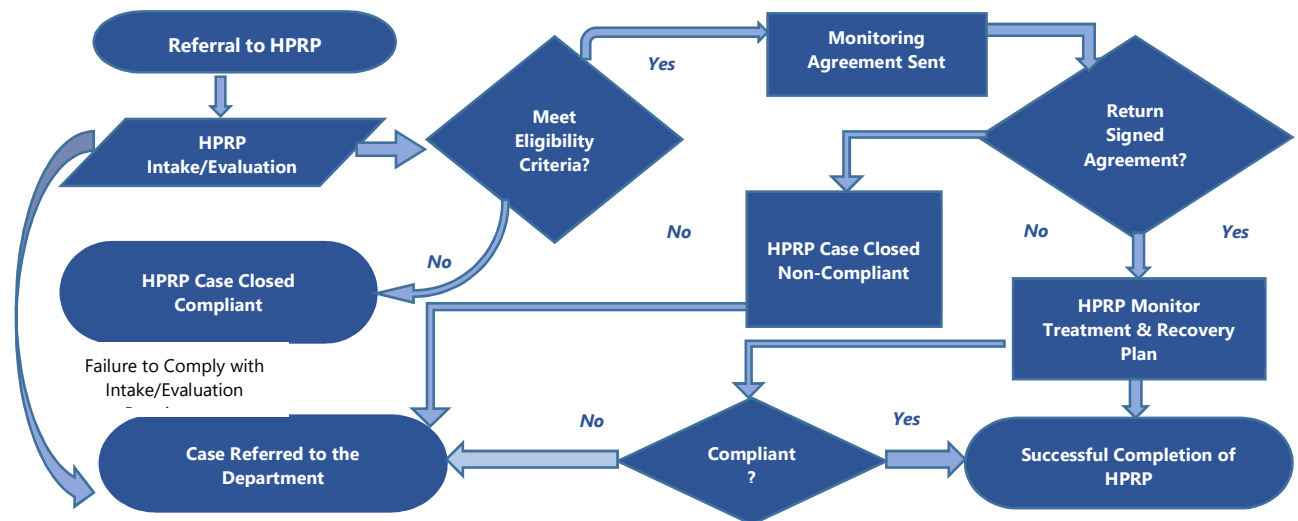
Referral to HPRP

HPRP Intake/Evaluation

Meet Eligibility Criteria?

Yes

Monitoring Agreement Sent

Return Signed Agreement?

No

HPRP Case Closed Compliant

No

HPRP Case Closed Non-Compliant

No

Yes

HPRP Monitor Treatment & Recovery Plan

Failure to Comply with Intake/Evaluation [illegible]

Case Referred to the Department

No

Compliant ?

Yes

Successful Completion of HPRP